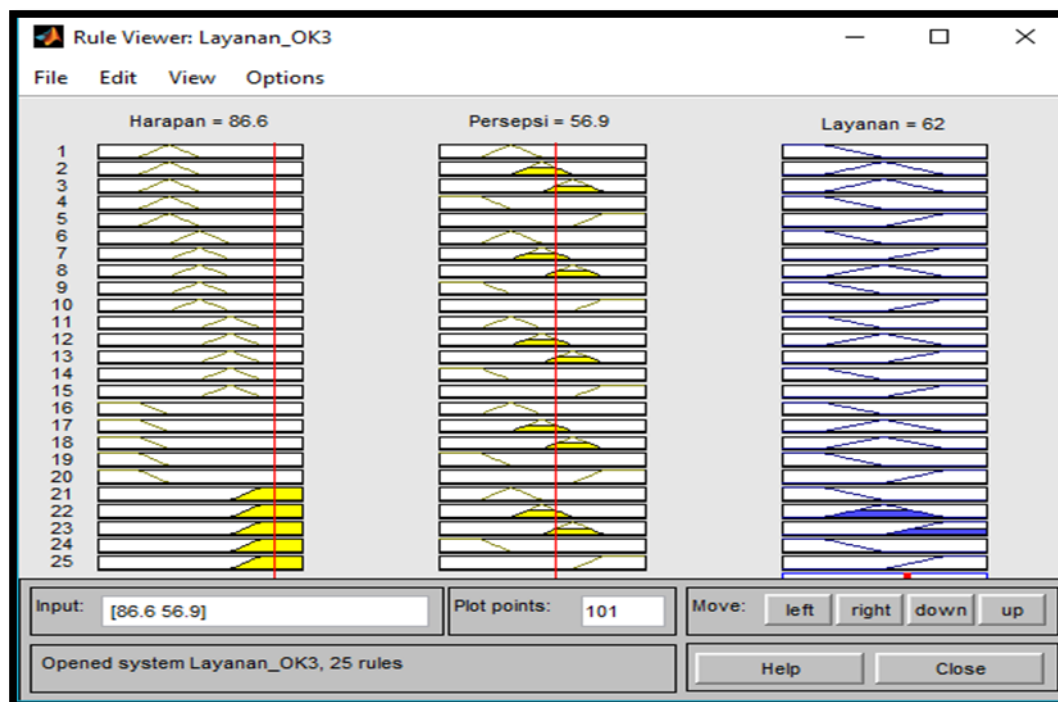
Rule Viewer: Layanan_OK3

File Edit View Options

Harapan = 86.6

Persepsi = 56.9

Layanan = 62

1
2
3
4
5
6
7
8
9
10
11
12
13
14
15
16
17
18
19
20
21
22
23
24
25

Input: [86.6 56.9]

Plot points: 101

Move: left right down up

Opened system Layanan_OK3, 25 rules

Help

Close